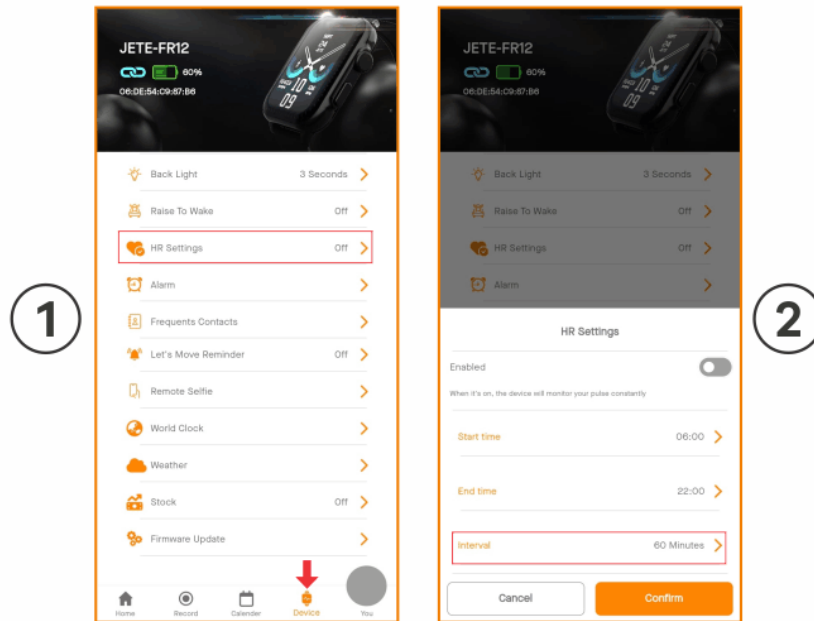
1

JETE-FR12

60%

06:DE:54:C9:87:B6

10
09

Back Light 3 Seconds

Raise To Wake Off

HR Settings Off

Alarm

Frequents Contacts

Let's Move Reminder Off

Remote Selfie

World Clock

Weather

Stock Off

Firmware Update

Home Record Calendar Device You

2

JETE-FR12

60%

06:DE:54:C9:87:B6

Back Light 3 Seconds

Raise To Wake Off

HR Settings Off

Alarm

HR Settings

Enabled

When it's on, the device will monitor your pulse constantly

Start time 06:00

End time 22:00

Interval 60 Minutes

Cancel

Confirm